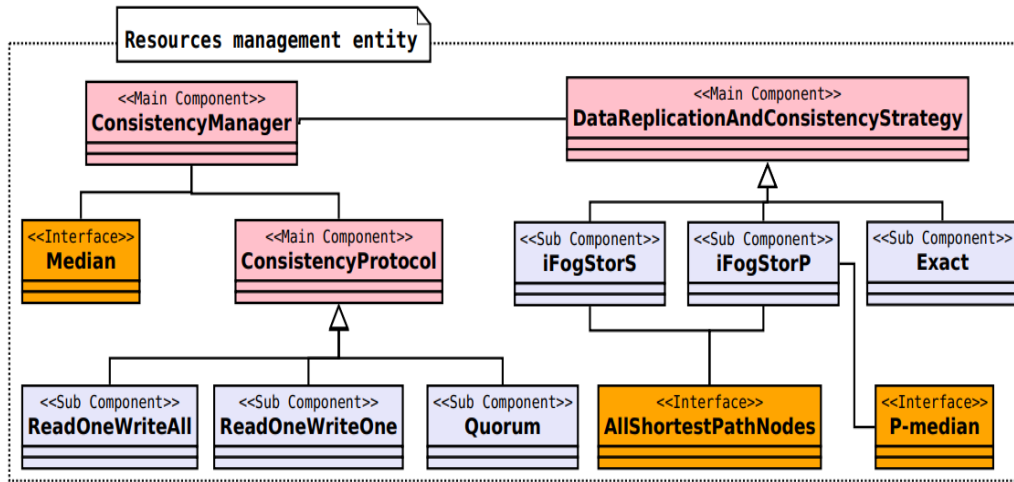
Resources management entity

<<Main Component>>
ConsistencyManager

<<Main Component>>
DataReplicationAndConsistencyStrategy

<<Interface>>
Median

<<Main Component>>
ConsistencyProtocol

<<Sub Component>>
iFogStorS

<<Sub Component>>
iFogStorP

<<Sub Component>>
Exact

<<Sub Component>>
ReadOneWriteAll

<<Sub Component>>
ReadOneWriteOne

<<Sub Component>>
Quorum

<<Interface>>
AllShortestPathNodes

<<Interface>>
P-median